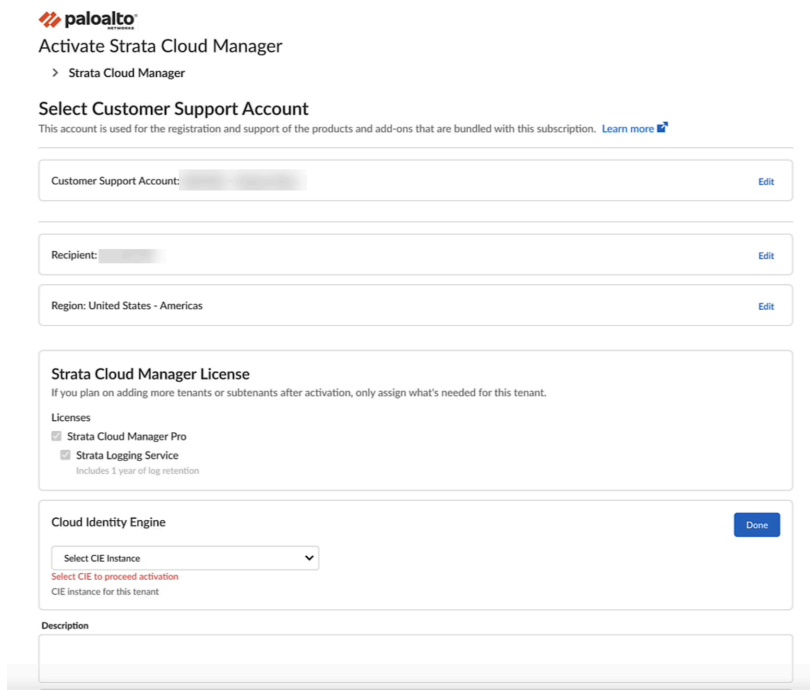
paloalto
NETWORKS

Activate Strata Cloud Manager

> Strata Cloud Manager

Select Customer Support Account

This account is used for the registration and support of the products and add-ons that are bundled with this subscription. Learn more

Customer Support Account: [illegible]

Edit

Recipient: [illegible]

Edit

Region: United States - Americas

Edit

Strata Cloud Manager License

If you plan on adding more tenants or subtenants after activation, only assign what's needed for this tenant.

Licenses

Strata Cloud Manager Pro

Strata Logging Service

Includes 1 year of log retention

Cloud Identity Engine

Done

Select CIE Instance

Select CIE to proceed activation

CIE instance for this tenant

Description